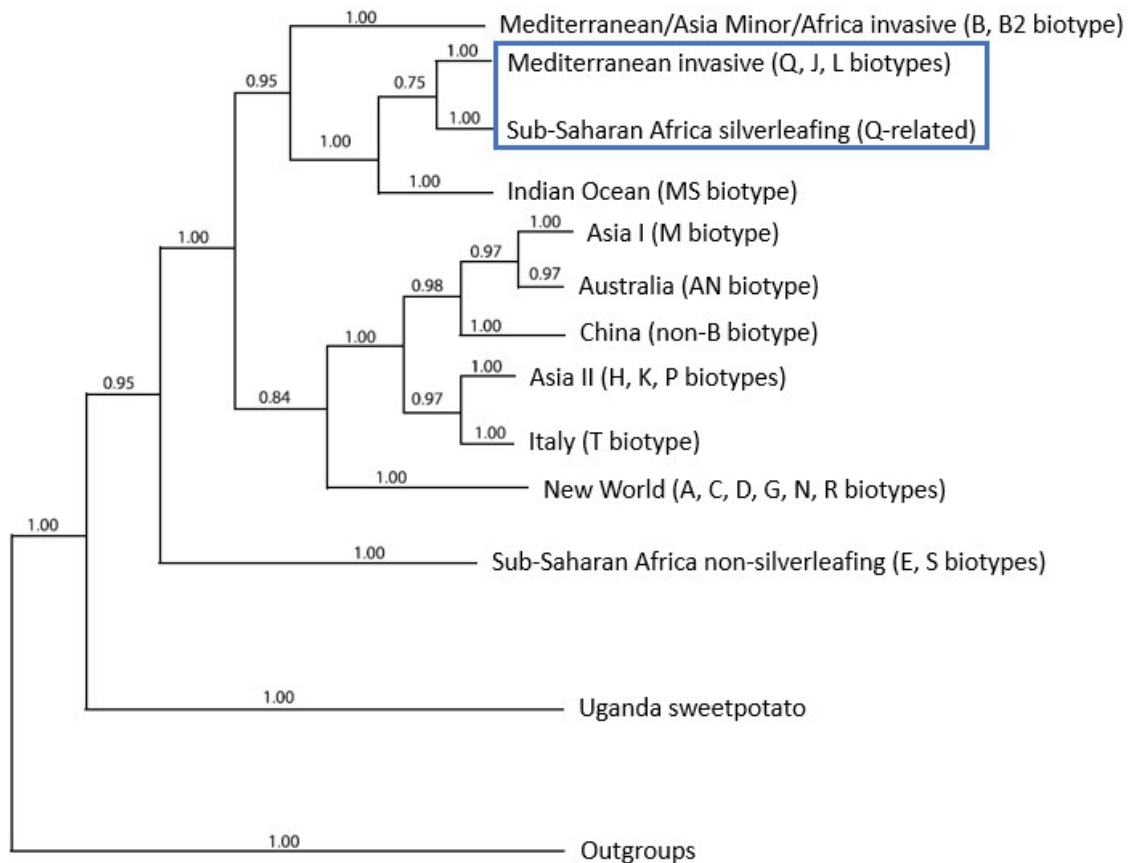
1.00 Mediterranean/Asia Minor/Africa invasive (B, B2 biotype)

0.95

1.00 Mediterranean invasive (Q, J, L biotypes)

0.75

1.00 Sub-Saharan Africa silverleafing (Q-related)

1.00

1.00 Indian Ocean (MS biotype)

1.00

1.00 Asia I (M biotype)

0.97

0.97 Australia (AN biotype)

0.98

1.00 China (non-B biotype)

1.00

1.00 Asia II (H, K, P biotypes)

0.95

0.97

1.00 Italy (T biotype)

0.84

1.00 New World (A, C, D, G, N, R biotypes)

1.00

1.00 Sub-Saharan Africa non-silverleafing (E, S biotypes)

1.00 Uganda sweetpotato

1.00 Outgroups